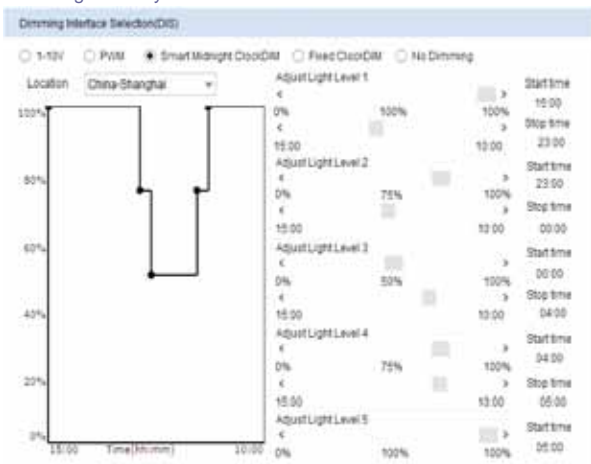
Dimming Interface Selection(DIS)

1-10V PWM Smart Midnight ClockDIM Fixed ClockDIM No Dimming

Location China-Shanghai

100%
80%
60%
40%
20%
0%
15:00 Time(hh:mm) 10:00

Adjust Light Level 1
< >
0% 100% 100%
< >
15:00 10:00
Start time 15:00
Stop time 23:00

Adjust Light Level 2
< >
0% 75% 100%
< >
15:00 10:00
Start time 23:00
Stop time 00:00

Adjust Light Level 3
< >
0% 50% 100%
< >
15:00 10:00
Start time 00:00
Stop time 04:00

Adjust Light Level 4
< >
0% 75% 100%
< >
15:00 10:00
Start time 04:00
Stop time 05:00

Adjust Light Level 5
< >
0% 100% 100%
Start time 05:00